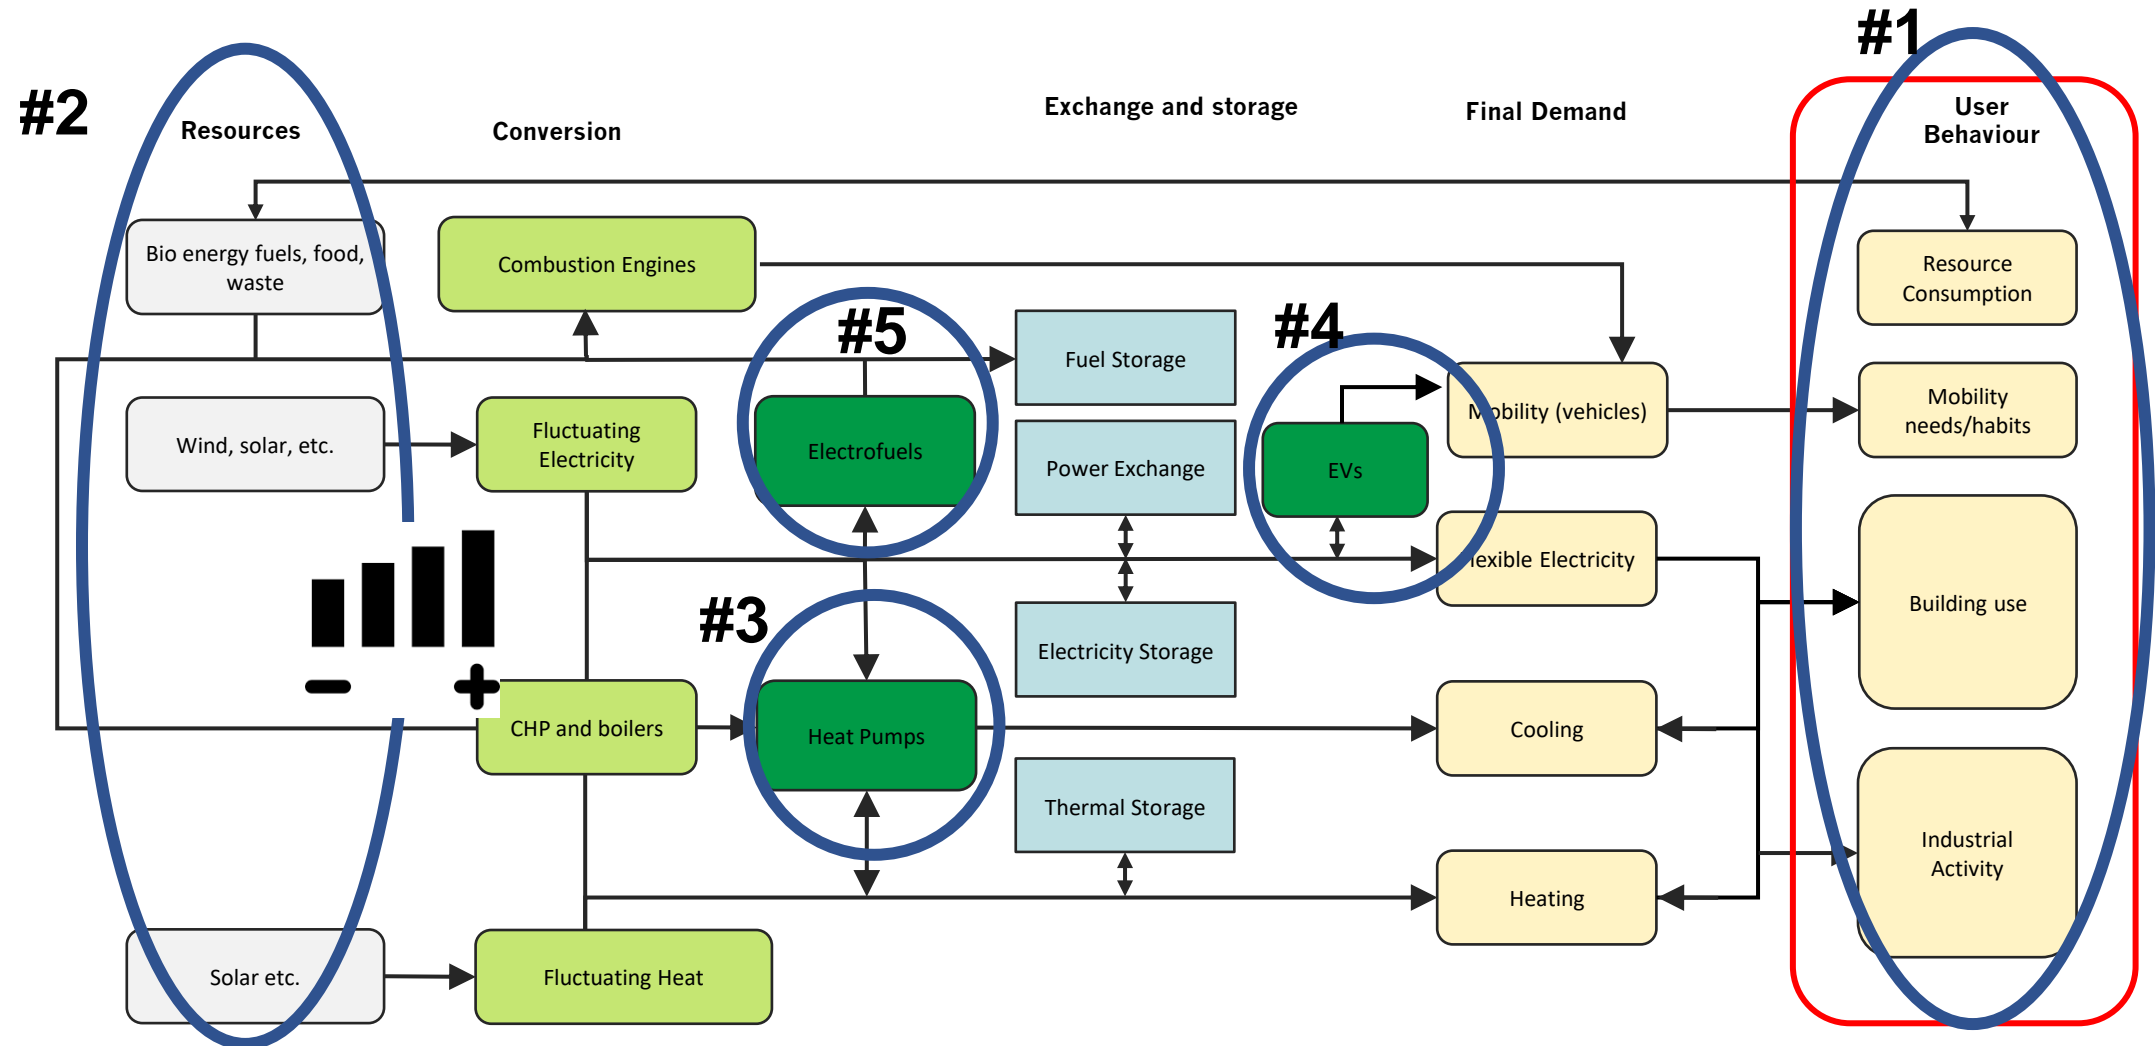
#2

Resources

Conversion

Exchange and storage

Final Demand

#1

User Behaviour

Bio energy fuels, food, waste

Combustion Engines

Resource Consumption

#5

Fuel Storage

#4

Mobility (vehicles)

Mobility needs/habits

Wind, solar, etc.

Fluctuating Electricity

Electrofuels

Power Exchange

EVs

Flexible Electricity

Building use

–

+

#3

Electricity Storage

CHP and boilers

Heat Pumps

Cooling

Thermal Storage

Industrial Activity

Heating

Solar etc.

Fluctuating Heat